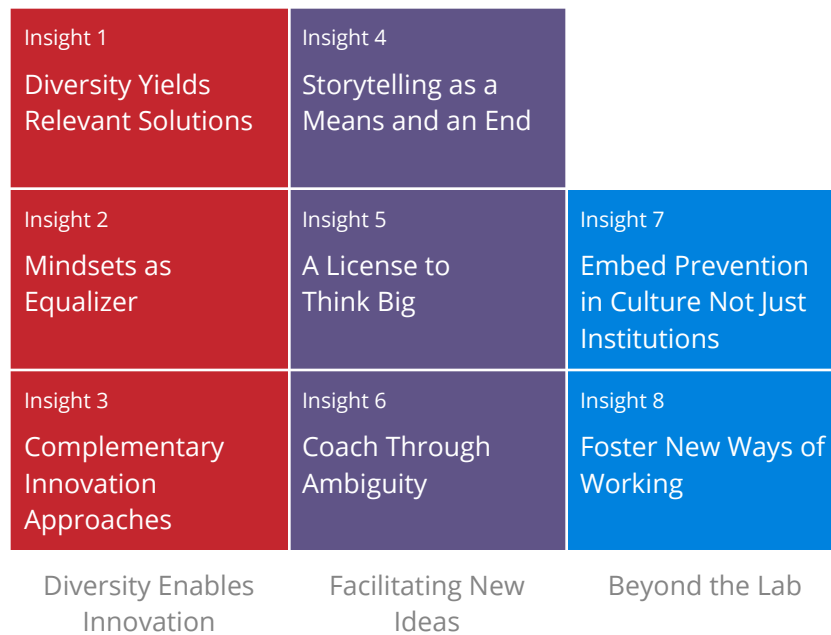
Insight 1

Diversity Yields Relevant Solutions

Insight 2

Mindsets as Equalizer

Insight 3

Complementary Innovation Approaches

Diversity Enables Innovation

Insight 4

Storytelling as a Means and an End

Insight 5

A License to Think Big

Insight 6

Coach Through Ambiguity

Facilitating New Ideas

Insight 7

Embed Prevention in Culture Not Just Institutions

Insight 8

Foster New Ways of Working

Beyond the Lab